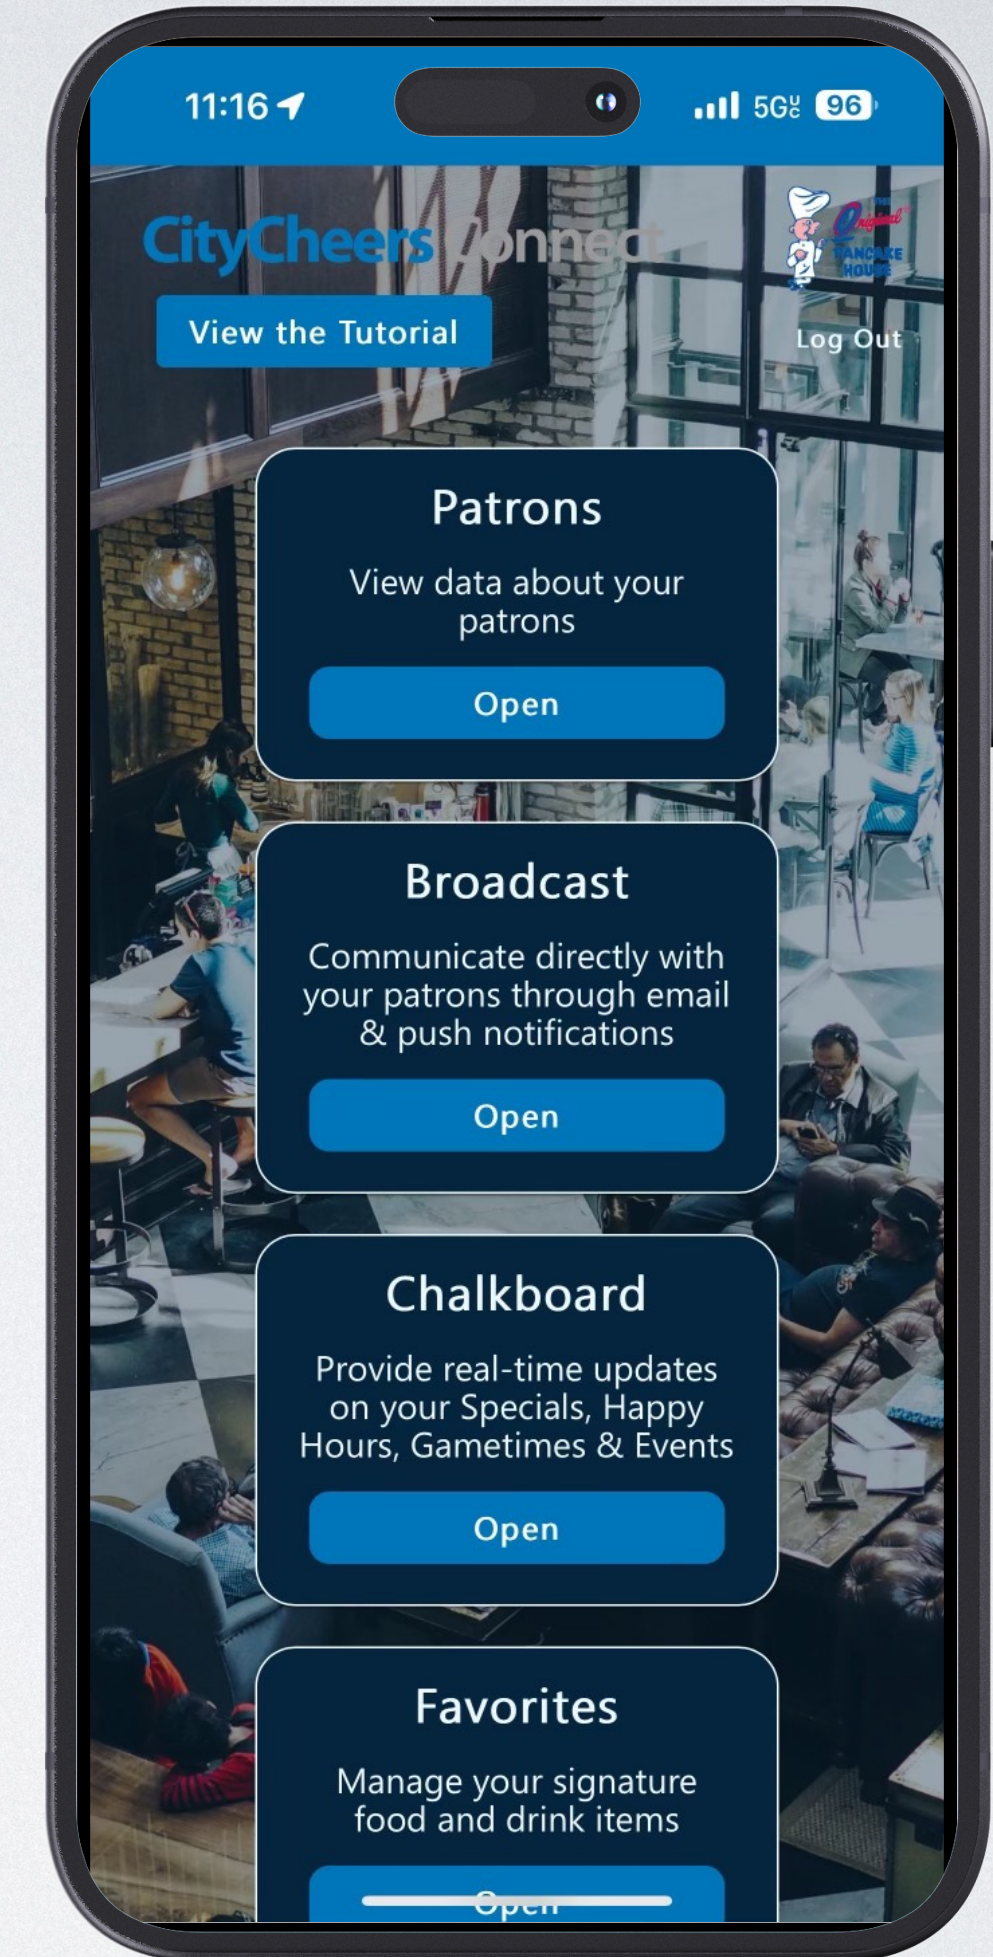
11:16 5G 96

CityCheers Connect

View the Tutorial

Original Pancake House

Log Out

Patrons

View data about your patrons

Open

Broadcast

Communicate directly with your patrons through email & push notifications

Open

Chalkboard

Provide real-time updates on your Specials, Happy Hours, Gametimes & Events

Open

Favorites

Manage your signature food and drink items

Open